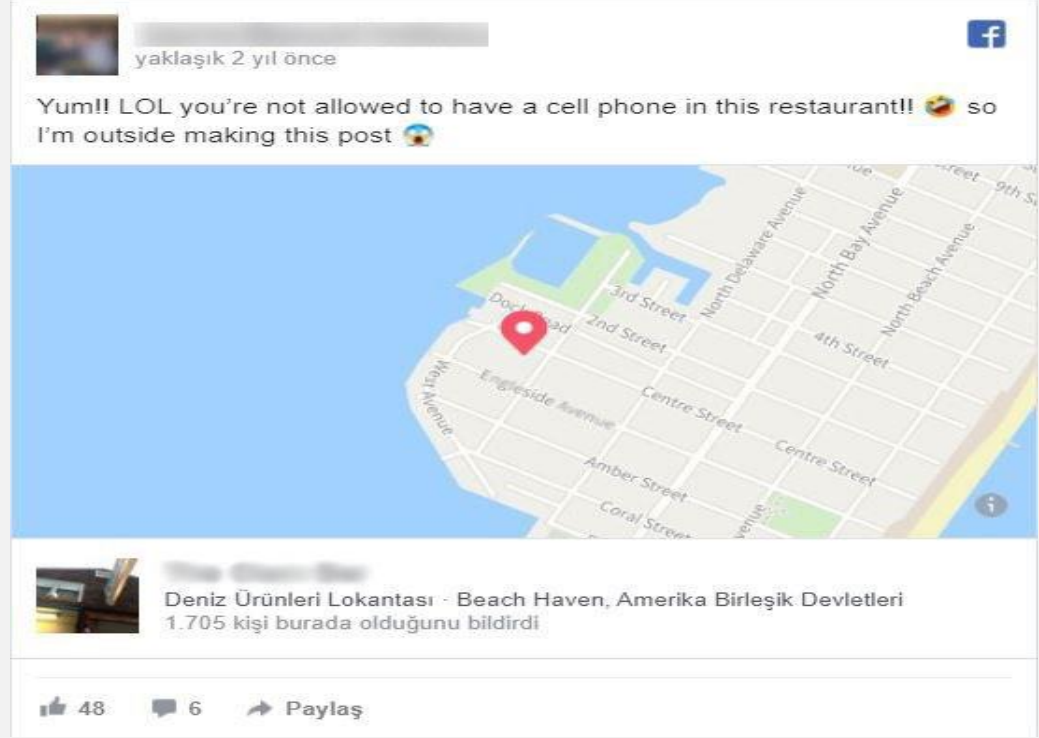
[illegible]
yaklaşık 2 yıl önce

Yum!! LOL you're not allowed to have a cell phone in this restaurant!! 🤣 so I'm outside making this post 😱

3rd Street
Dock Road
2nd Street
North Delaware Avenue
North Bay Avenue
North Beach Avenue
4th Street
9th St
Street
West Avenue
Engleside Avenue
Centre Street
Centre Street
Amber Street
Coral Street
Avenue

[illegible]
Deniz Ürünleri Lokantası · Beach Haven, Amerika Birleşik Devletleri
1.705 kişi burada olduğunu bildirdi

48 6 Paylaş